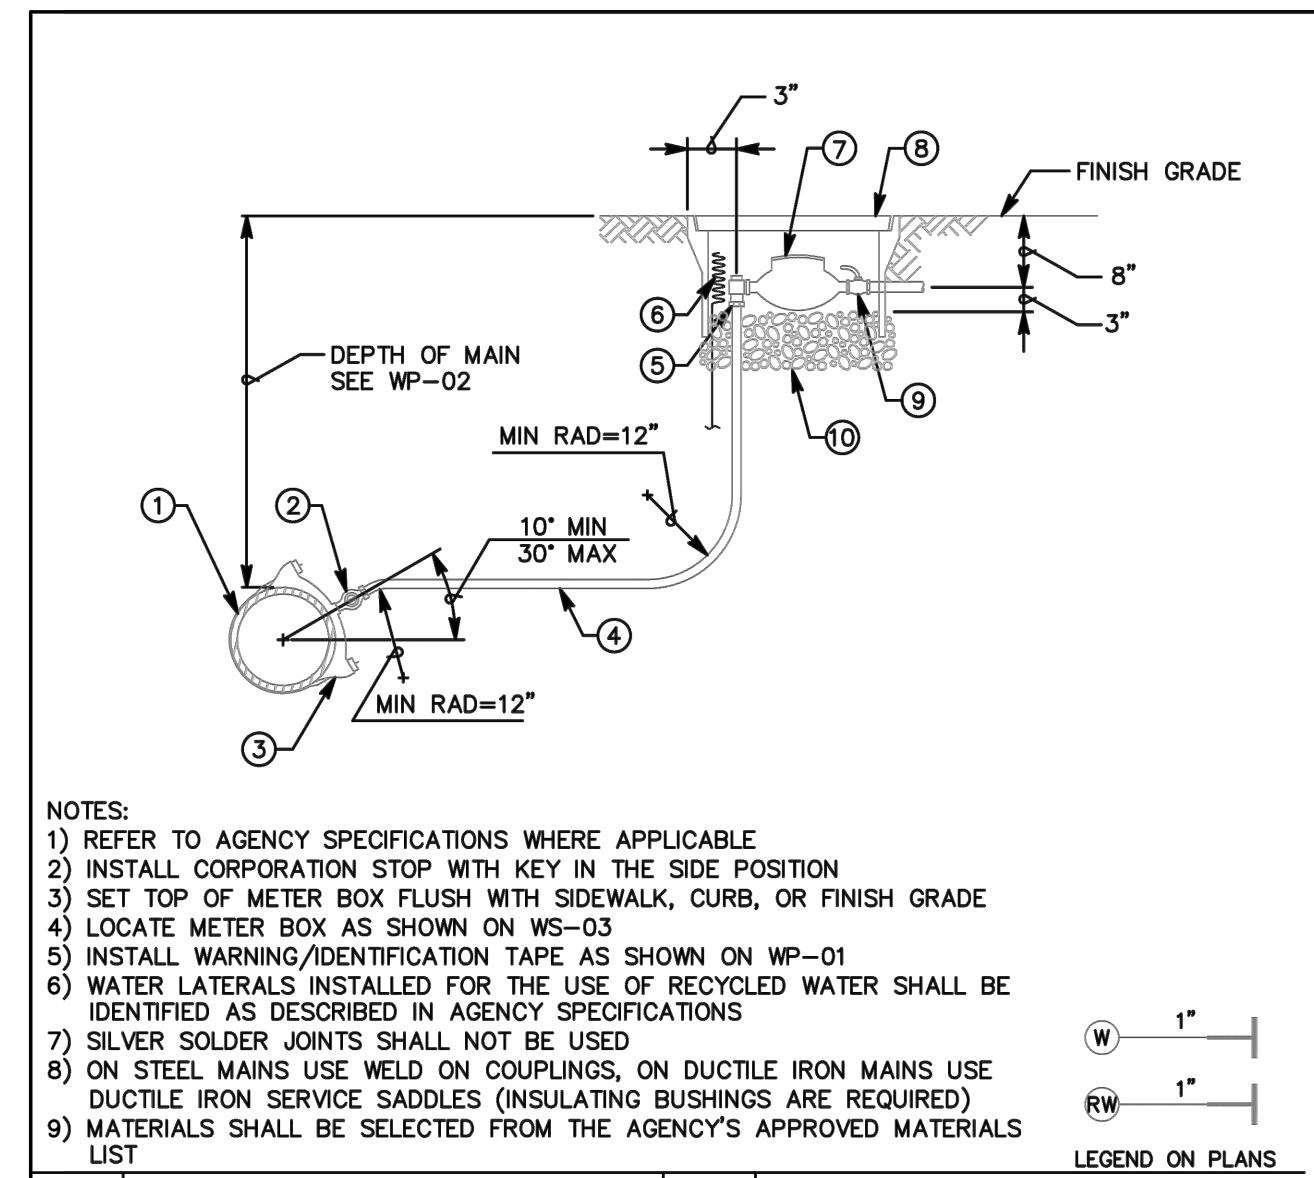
3"

7

8

FINISH GRADE

8"

3"

6

5

9

10

DEPTH OF MAIN
SEE WP-02

MIN RAD=12"

1

2

10° MIN
30° MAX

4

MIN RAD=12"

3

NOTES:
1) REFER TO AGENCY SPECIFICATIONS WHERE APPLICABLE
2) INSTALL CORPORATION STOP WITH KEY IN THE SIDE POSITION
3) SET TOP OF METER BOX FLUSH WITH SIDEWALK, CURB, OR FINISH GRADE
4) LOCATE METER BOX AS SHOWN ON WS-03
5) INSTALL WARNING/IDENTIFICATION TAPE AS SHOWN ON WP-01
6) WATER LATERALS INSTALLED FOR THE USE OF RECYCLED WATER SHALL BE IDENTIFIED AS DESCRIBED IN AGENCY SPECIFICATIONS
7) SILVER SOLDER JOINTS SHALL NOT BE USED
8) ON STEEL MAINS USE WELD ON COUPLINGS, ON DUCTILE IRON MAINS USE DUCTILE IRON SERVICE SADDLES (INSULATING BUSHINGS ARE REQUIRED)
9) MATERIALS SHALL BE SELECTED FROM THE AGENCY'S APPROVED MATERIALS LIST

W 1"

RW 1"

LEGEND ON PLANS